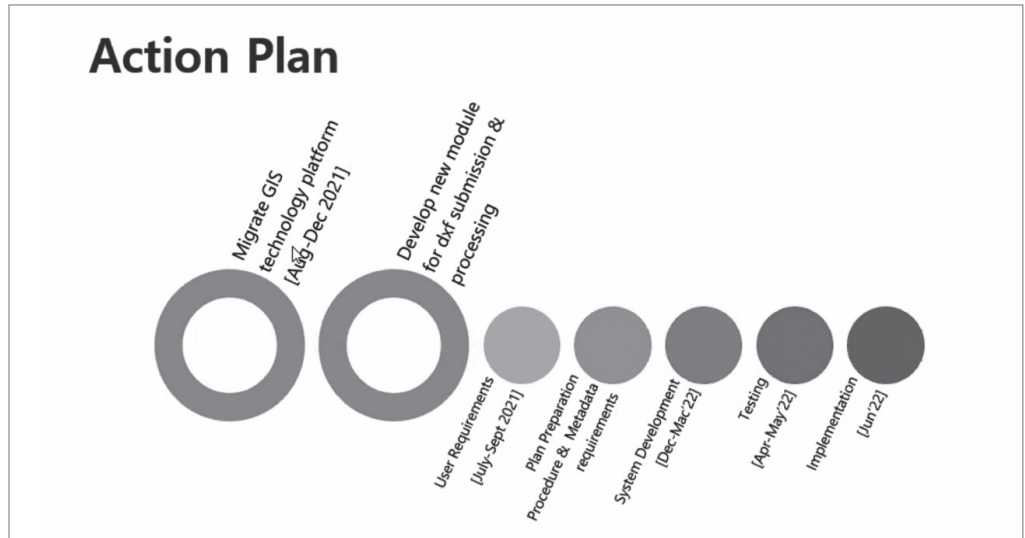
Action Plan

Migrate GIS technology platform [Aug-Dec 2021]

Develop new module for dxf submission & processing

User Requirements [July-Sept 2021]

Plan Preparation Procedure & Metadata requirements

System Development [Dec-Mac'22]

Testing [Apr-May'22]

Implementation [Jun'22]